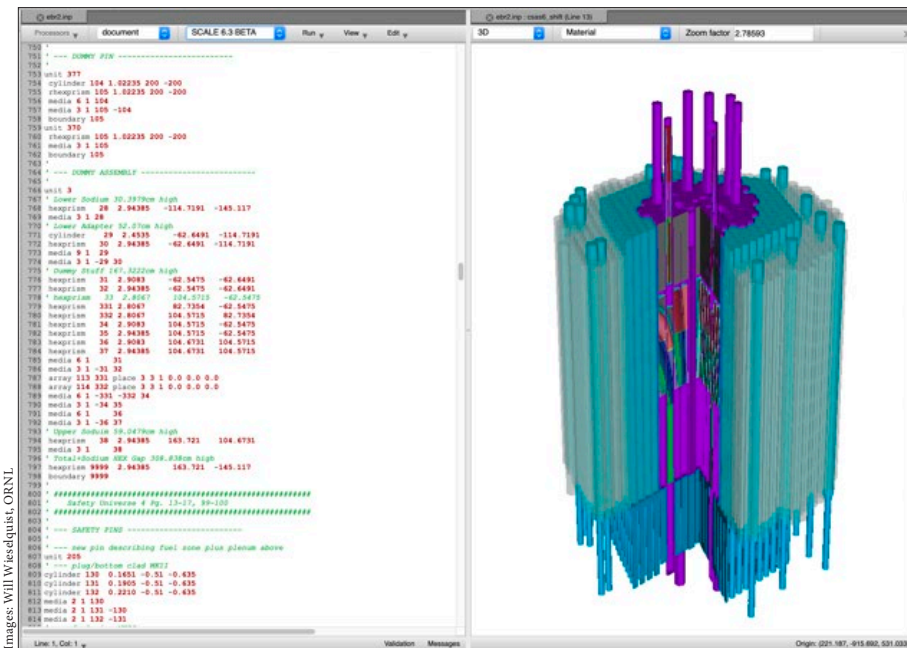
ebr2.inp

Processors document SCALE 6.3 BETA Run View Edit

750 '
751 ' --- DUMMY PIN ---------------------------
752 '
753 unit 377
754 cylinder 104 1.02235 200 -200
755 rhexprism 105 1.02235 200 -200
756 media 6 1 104
757 media 3 1 105 -104
758 boundary 105
759 unit 370
760 rhexprism 105 1.02235 200 -200
761 media 3 1 105
762 boundary 105
763 '
764 ' --- DUMMY ASSEMBLY -----------------------
765 '
766 unit 3
767 ' Lower Sodium 30.3979cm high
768 hexprism 28 2.94385 -114.7191 -145.117
769 media 3 1 28
770 ' Lower Adapter 52.27cm high
771 cylinder 29 2.4535 -62.6491 -114.7191
772 hexprism 30 2.94385 -62.6491 -114.7191
773 media 9 1 29
774 media 3 1 -29 30
775 ' Dummy Stuff 167.3222cm high
776 hexprism 31 2.9083 -62.5475 -62.6491
777 hexprism 32 2.94385 -62.5475 -62.6491
778 ' hexprism 33 2.8067 104.5715 -62.5475
779 hexprism 331 2.8067 82.7354 -62.5475
780 hexprism 332 2.8067 104.5715 82.7354
781 hexprism 34 2.9083 104.5715 -62.5475
782 hexprism 35 2.94385 104.5715 -62.5475
783 hexprism 36 2.9083 104.6731 104.5715
784 hexprism 37 2.94385 104.6731 104.5715
785 media 6 1 31
786 media 3 1 -31 32
787 array 113 331 place 3 3 1 0.0 0.0 0.0
788 array 114 332 place 3 3 1 0.0 0.0 0.0
789 media 6 1 -331 -332 34
790 media 3 1 -34 35
791 media 6 1 36
792 media 3 1 -36 37
793 ' Upper Sodium 59.0479cm high
794 hexprism 38 2.94385 163.721 104.6731
795 media 3 1 38
796 ' Total+Sodium HEX Gap 308.838cm high
797 hexprism 9999 2.94385 163.721 -145.117
798 boundary 9999
799 '
800 ' ##################################################
801 ' Safety Universe 4 Pg. 13-27, 99-100
802 ' ##################################################
803 '
804 ' --- SAFETY PINS -------------------------
805 '
806 ' --- new pin describing fuel zone plus plenum above
807 unit 205
808 ' --- plug/bottom clad WR31
809 cylinder 130 0.1651 -0.51 -0.635
810 cylinder 131 0.1905 -0.51 -0.635
811 cylinder 132 0.2210 -0.51 -0.635
812 media 2 1 130
813 media 2 1 131 -130
814 media 2 1 132 -131

Line: 1, Col: 1 Validation Messages

ebr2.inp : csas6_shift (Line 13)

3D Material Zoom factor 2.78593

Origin: (221.187, -915.692, 531.033

Images: Will Wieselquist, ORNL